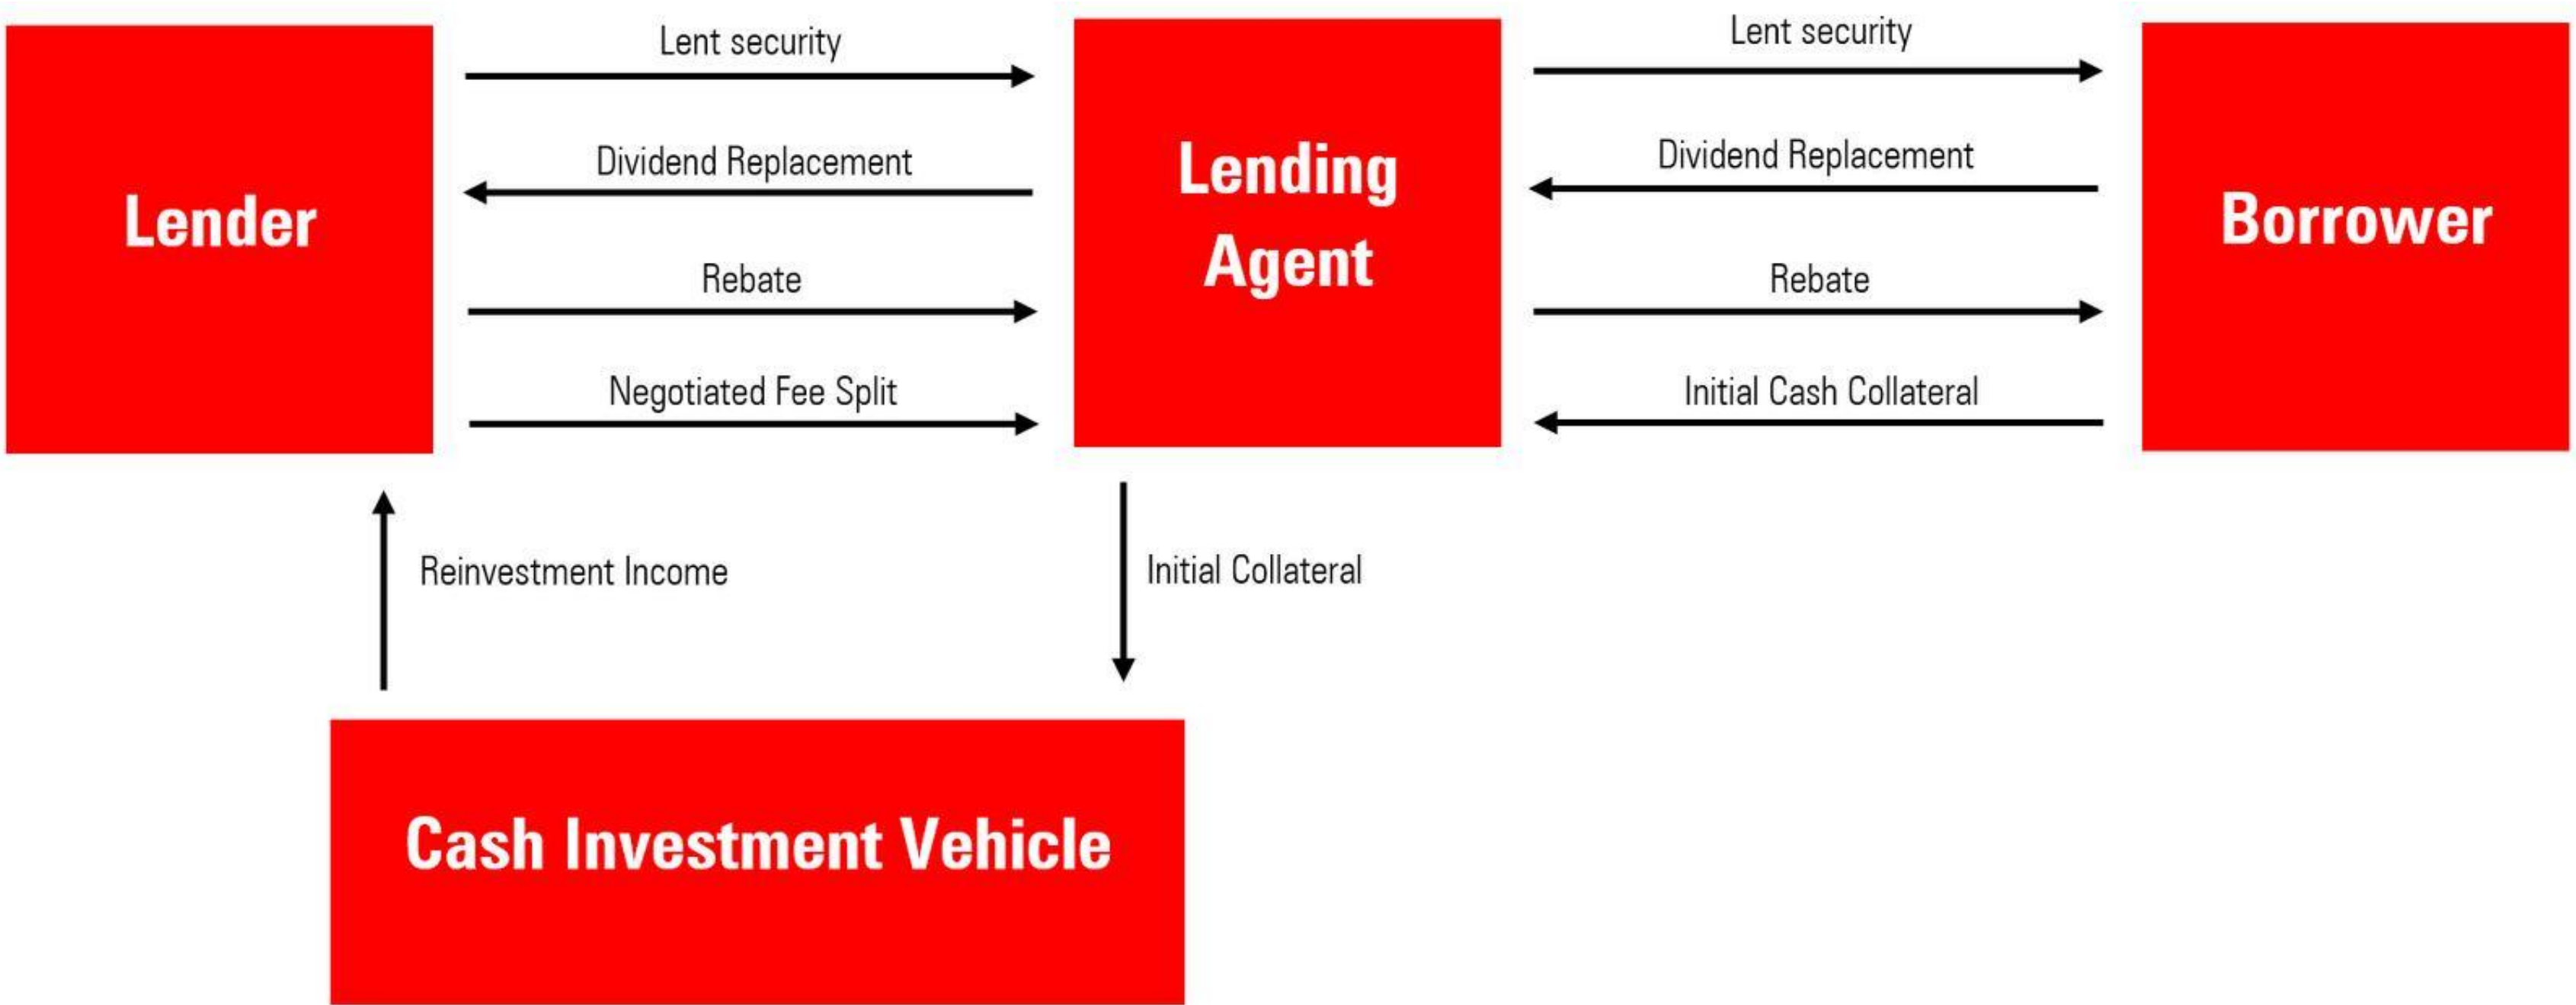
Lender

Lent security

Dividend Replacement

Rebate

Negotiated Fee Split

Lending Agent

Lent security

Dividend Replacement

Rebate

Initial Cash Collateral

Borrower

Reinvestment Income

Initial Collateral

Cash Investment Vehicle